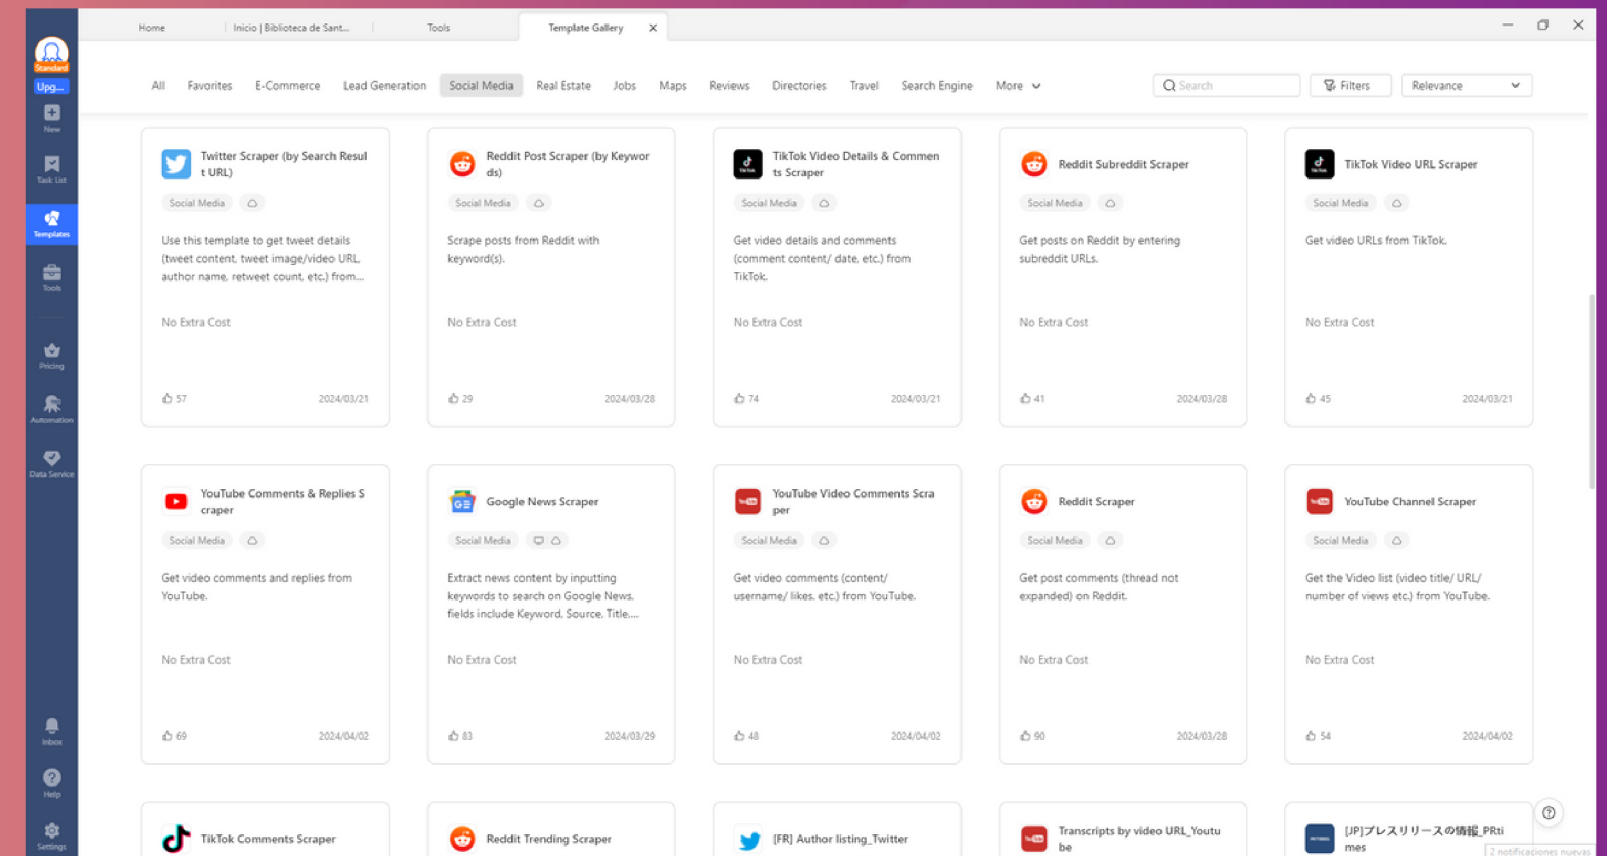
Standard
Upg...
New
Task List
Templates
Tools
Pricing
Automation
Data Service
Inbox
Help
Settings

Home | Inicio | Biblioteca de Sant... | Tools | Template Gallery

All | Favorites | E-Commerce | Lead Generation | Social Media | Real Estate | Jobs | Maps | Reviews | Directories | Travel | Search Engine | More

Search | Filters | Relevance

Twitter Scraper (by Search Result URL)
Social Media
Use this template to get tweet details (tweet content, tweet image/video URL, author name, retweet count, etc.) from...
No Extra Cost
57 2024/03/21

Reddit Post Scraper (by Keywords)
Social Media
Scrape posts from Reddit with keyword(s).
No Extra Cost
29 2024/03/28

TikTok Video Details & Comments Scraper
Social Media
Get video details and comments (comment content/ date, etc.) from TikTok.
No Extra Cost
74 2024/03/21

Reddit Subreddit Scraper
Social Media
Get posts on Reddit by entering subreddit URLs.
No Extra Cost
41 2024/03/28

TikTok Video URL Scraper
Social Media
Get video URLs from TikTok.
No Extra Cost
45 2024/03/21

YouTube Comments & Replies Scraper
Social Media
Get video comments and replies from YouTube.
No Extra Cost
69 2024/04/02

Google News Scraper
Social Media
Extract news content by inputting keywords to search on Google News, fields include Keyword, Source, Title,...
No Extra Cost
83 2024/03/29

YouTube Video Comments Scraper
Social Media
Get video comments (content/ username/ likes, etc.) from YouTube.
No Extra Cost
48 2024/04/02

Reddit Scraper
Social Media
Get post comments (thread not expanded) on Reddit.
No Extra Cost
90 2024/03/28

YouTube Channel Scraper
Social Media
Get the Video list (video title/ URL/ number of views etc.) from YouTube.
No Extra Cost
54 2024/04/02

TikTok Comments Scraper

Reddit Trending Scraper

[FR] Author listing_Twitter

Transcripts by video URL_Youtube

[JP]プレスリリースの情報_PRtimes

2 notificaciones nuevas